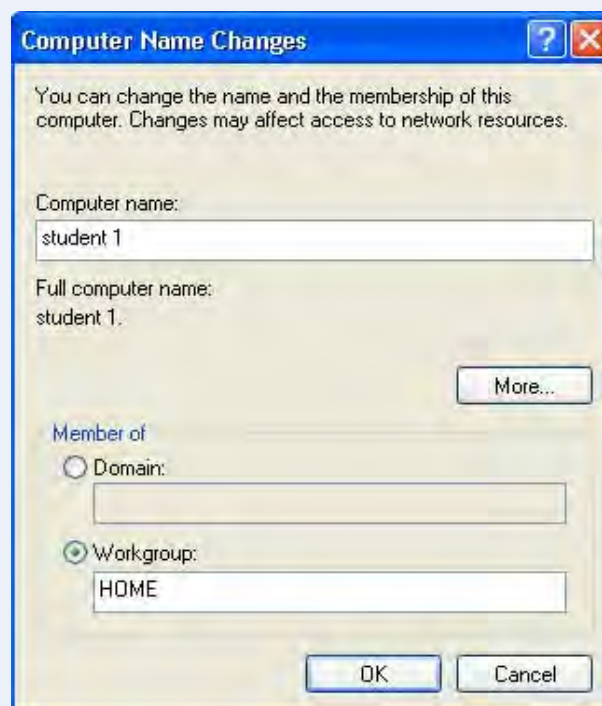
Computer Name Changes

?

X

You can change the name and the membership of this computer. Changes may affect access to network resources.

Computer name:

student 1

Full computer name:

student 1.

More...

Member of

Domain:

Workgroup:

HOME

OK

Cancel